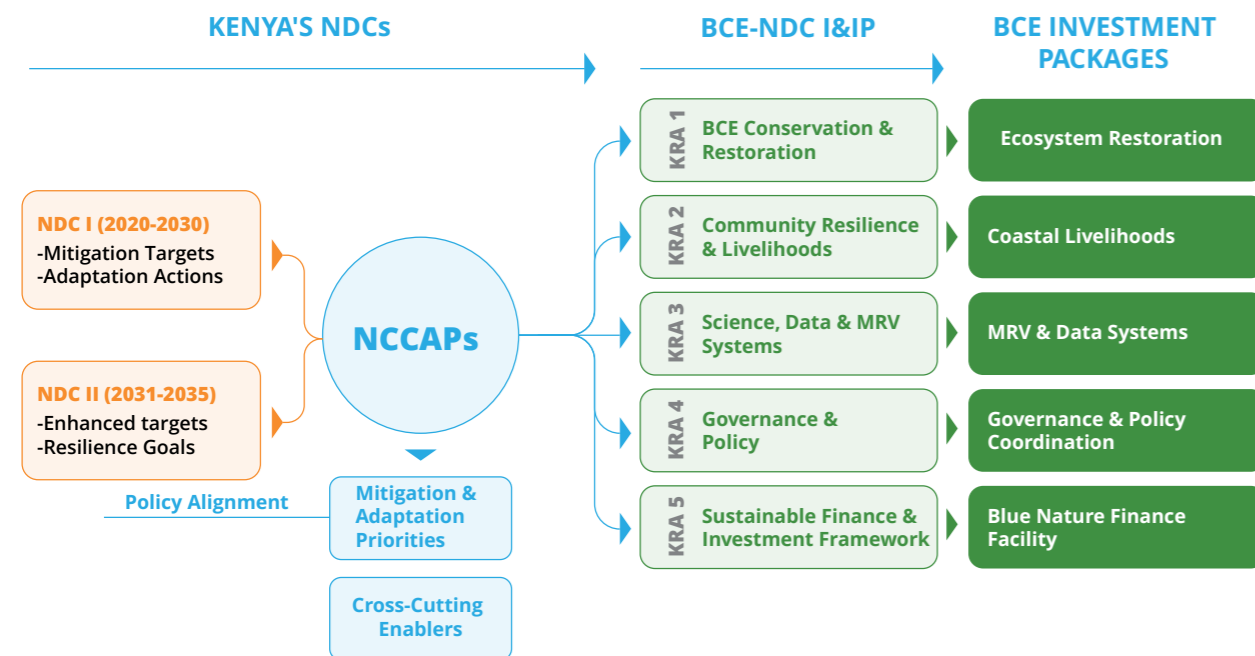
KENYA'S NDCs

BCE-NDC I&IP

BCE INVESTMENT PACKAGES

NDC I (2020-2030)
-Mitigation Targets
-Adaptation Actions

NDC II (2031-2035)
-Enhanced targets
-Resilience Goals

NCCAPs

Policy Alignment

Mitigation & Adaptation Priorities

Cross-Cutting Enablers

KRA 1 BCE Conservation & Restoration

KRA 2 Community Resilience & Livelihoods

KRA 3 Science, Data & MRV Systems

KRA 4 Governance & Policy

KRA 5 Sustainable Finance & Investment Framework

Ecosystem Restoration

Coastal Livelihoods

MRV & Data Systems

Governance & Policy Coordination

Blue Nature Finance Facility